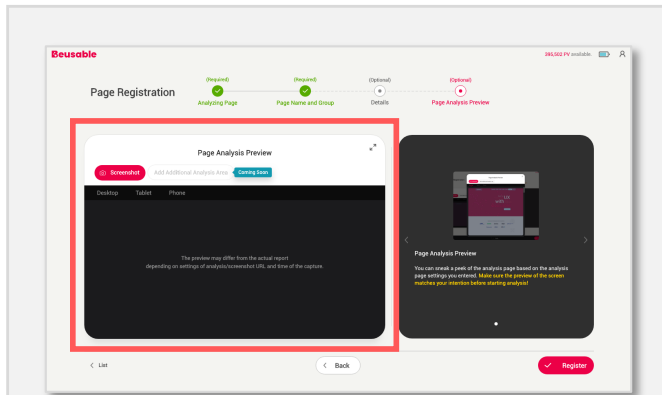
Beusable

390,502 PV available.

Page Registration

(Required)
Analyzing Page

(Required)
Page Name and Group

(Optional)
Details

(Optional)
Page Analysis Preview

Page Analysis Preview

Screenshot

Add Additional Analysis Area

Coming Soon

Desktop Tablet Phone

The preview may differ from the actual report depending on settings of analysis/screenshot URL and time of the capture.

Page Analysis Preview

You can sneak a peek of the analysis page based on the analysis page settings you entered. Make sure the preview of the screen matches your intention before starting analysis!

List

Back

Register